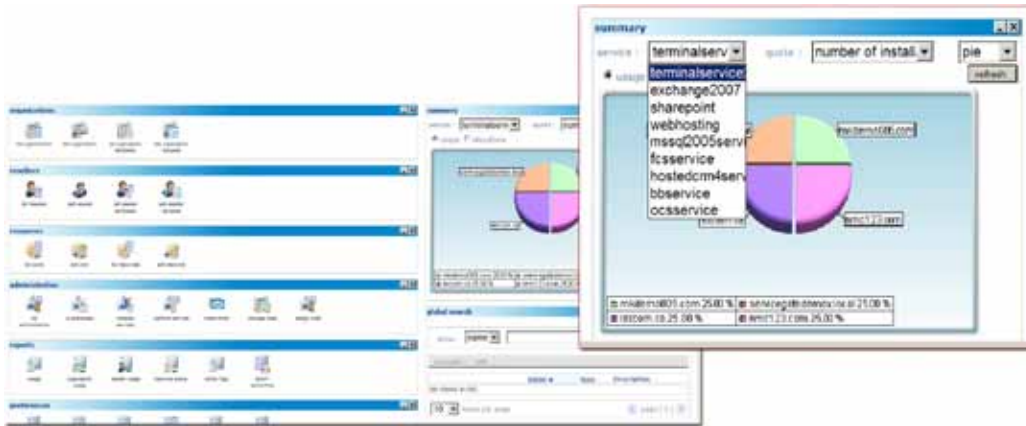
summary

service : terminalserv

quota : number of install.

pie

refresh

terminalservice
exchange2007
sharepoint
webhosting
mssql2005serv
fcsservice
hostedcrm4serv
bbservice
ocsservice

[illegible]

tenc123.com

■ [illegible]01.com 25.00 %
■ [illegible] 25.00 %
■ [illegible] 25.00 %
■ tenc123.com 25.00 %

organizations

resellers

resources

administration

reports

preferences

summary

global search